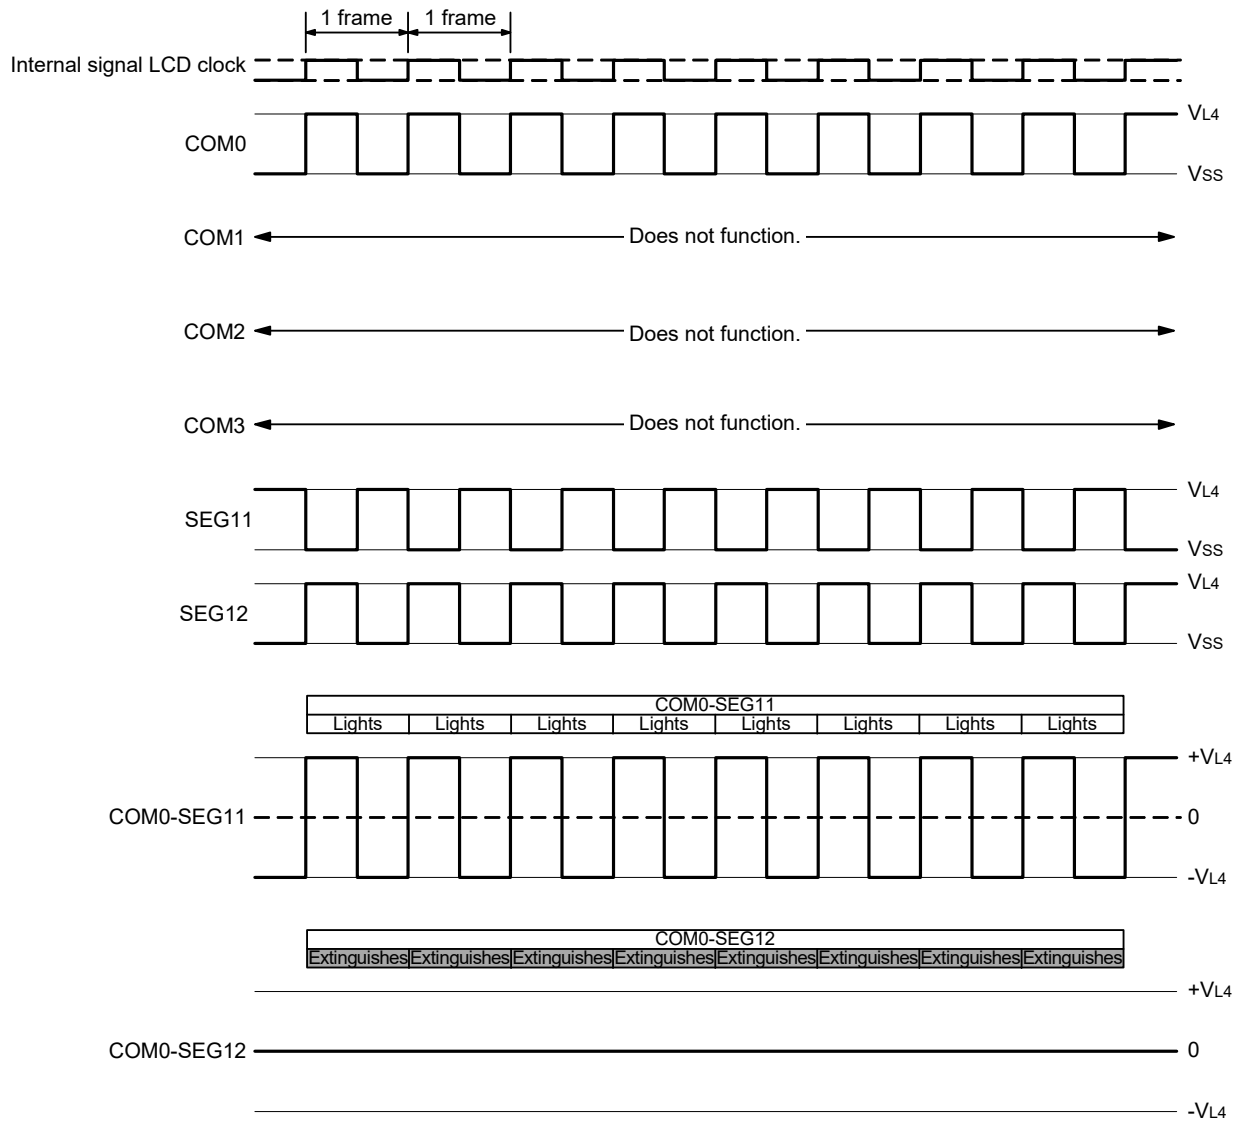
1 frame 1 frame

Internal signal LCD clock

COM0 $V_{L4}$ $V_{SS}$

COM1 Does not function.

COM2 Does not function.

COM3 Does not function.

SEG11 $V_{L4}$ $V_{SS}$

SEG12 $V_{L4}$ $V_{SS}$

| COM0-SEG11 | | | | | | | |
|---|---|---|---|---|---|---|---|
| Lights | Lights | Lights | Lights | Lights | Lights | Lights | Lights |

COM0-SEG11 $+V_{L4}$ 0 $-V_{L4}$

| COM0-SEG12 | | | | | | | |
|---|---|---|---|---|---|---|---|
| Extinguishes | Extinguishes | Extinguishes | Extinguishes | Extinguishes | Extinguishes | Extinguishes | Extinguishes |

COM0-SEG12 $+V_{L4}$ 0 $-V_{L4}$